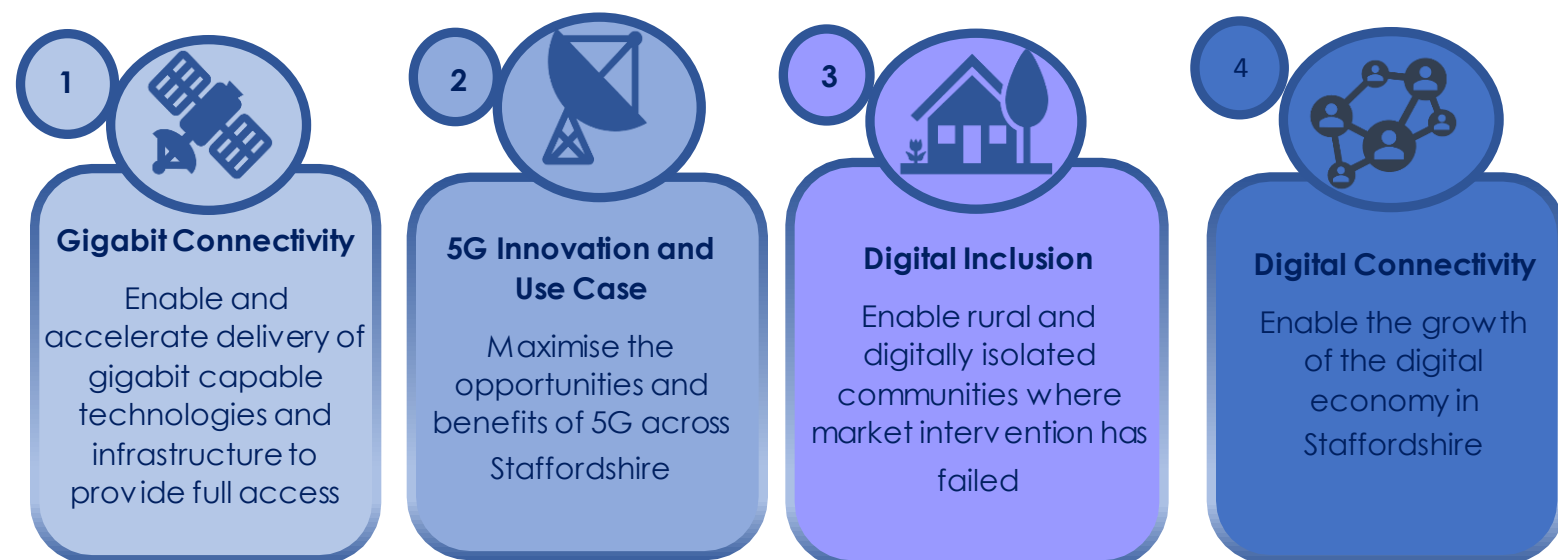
1

Gigabit Connectivity

Enable and accelerate delivery of gigabit capable technologies and infrastructure to provide full access

2

5G Innovation and Use Case

Maximise the opportunities and benefits of 5G across Staffordshire

3

Digital Inclusion

Enable rural and digitally isolated communities where market intervention has failed

4

Digital Connectivity

Enable the growth of the digital economy in Staffordshire